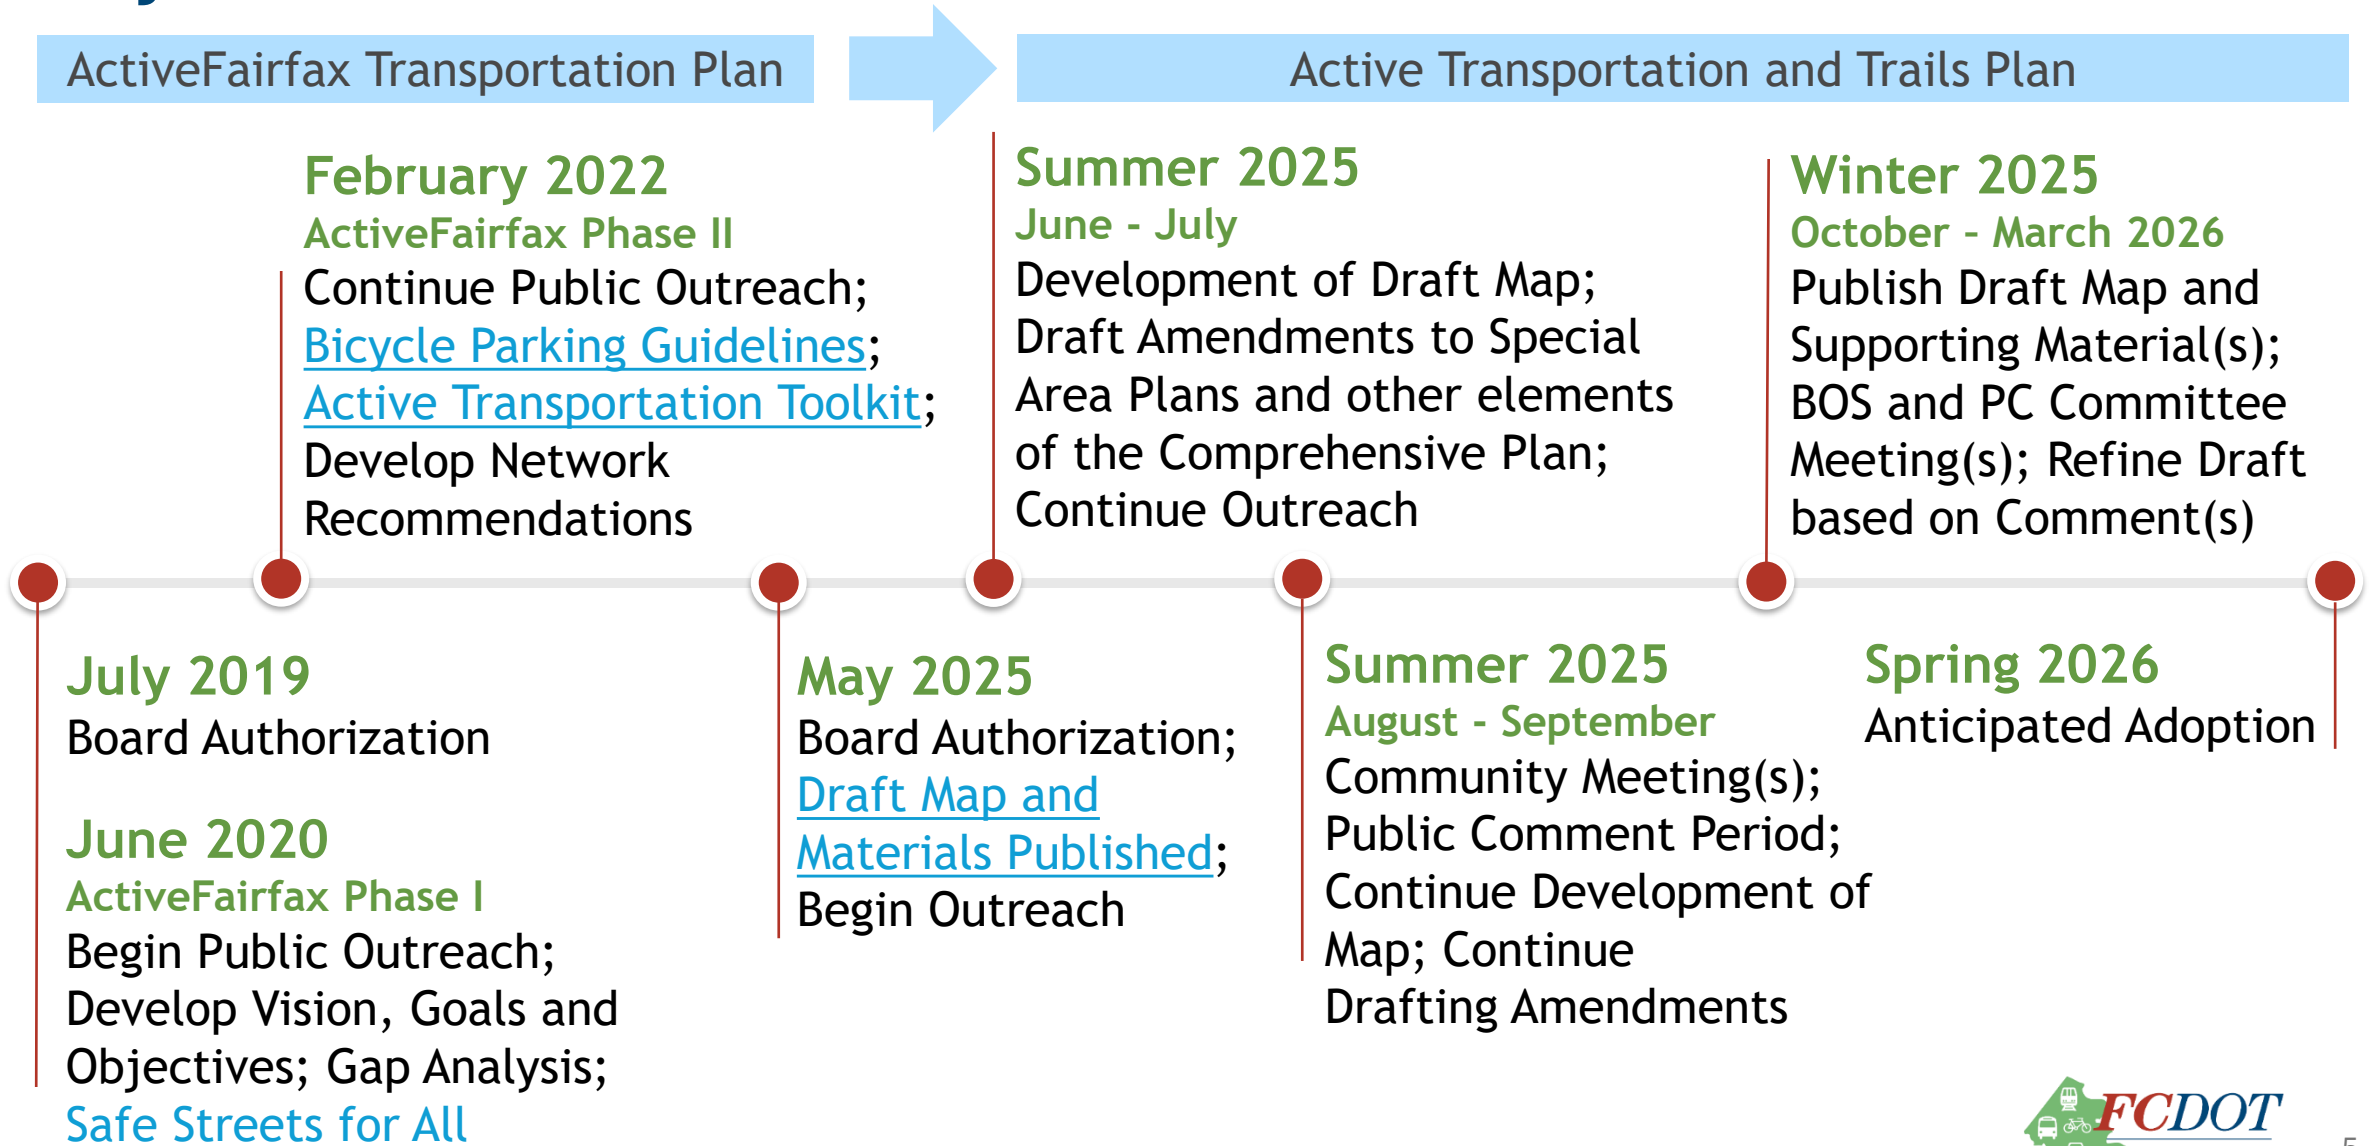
ActiveFairfax Transportation Plan

Active Transportation and Trails Plan

February 2022
ActiveFairfax Phase II
Continue Public Outreach; Bicycle Parking Guidelines; Active Transportation Toolkit; Develop Network Recommendations

Summer 2025
June - July
Development of Draft Map; Draft Amendments to Special Area Plans and other elements of the Comprehensive Plan; Continue Outreach

Winter 2025
October - March 2026
Publish Draft Map and Supporting Material(s); BOS and PC Committee Meeting(s); Refine Draft based on Comment(s)

July 2019
Board Authorization

June 2020
ActiveFairfax Phase I
Begin Public Outreach; Develop Vision, Goals and Objectives; Gap Analysis; Safe Streets for All

May 2025
Board Authorization; Draft Map and Materials Published; Begin Outreach

Summer 2025
August - September
Community Meeting(s); Public Comment Period; Continue Development of Map; Continue Drafting Amendments

Spring 2026
Anticipated Adoption

FCDOT